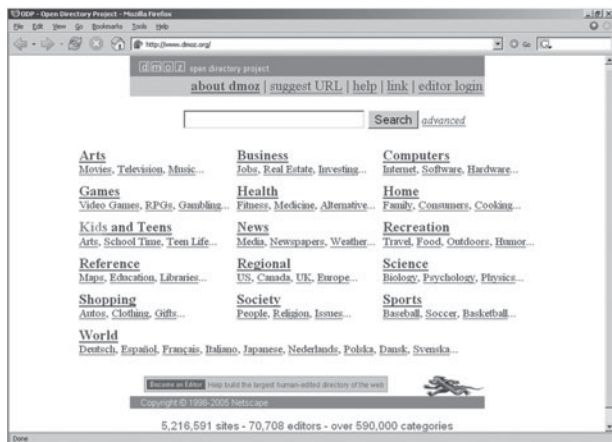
ODP - Open Directory Project - Mozilla Firefox
File Edit View Go Bookmarks Tools Help
http://www.dmoz.org/

dmoz open directory project
about dmoz | suggest URL | help | link | editor login

Search advanced

Arts
Movies, Television, Music...

Business
Jobs, Real Estate, Investing...

Computers
Internet, Software, Hardware...

Games
Video Games, RPGs, Gambling...

Health
Fitness, Medicine, Alternative...

Home
Family, Consumers, Cooking...

Kids and Teens
Arts, School Time, Teen Life...

News
Media, Newspapers, Weather...

Recreation
Travel, Food, Outdoors, Humor...

Reference
Maps, Education, Libraries...

Regional
US, Canada, UK, Europe...

Science
Biology, Psychology, Physics...

Shopping
Autos, Clothing, Gifts...

Society
People, Religion, Issues...

Sports
Baseball, Soccer, Basketball...

World
Deutsch, Español, Français, Italiano, Japanese, Nederlands, Polska, Dansk, Svenska...

Become an Editor Help build the largest human-edited directory of the web

Copyright © 1998-2005 Netscape

5,216,591 sites - 70,708 editors - over 590,000 categories

Done